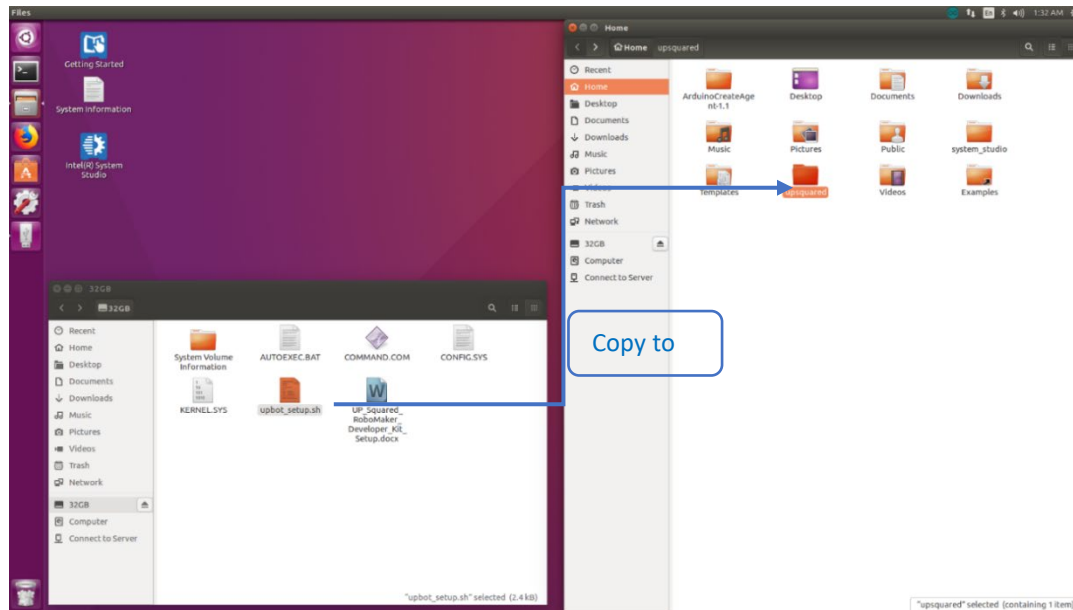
Files

En 1:32 AM

Getting Started

System Information

Intel(R) System Studio

Home

Home upsquared

Recent
Home
Desktop
Documents
Downloads
Music
Pictures
Videos
Trash
Network
32GB
Computer
Connect to Server

ArduinoCreateAgent-1.1
Desktop
Documents
Downloads
Music
Pictures
Public
system_studio
Templates
upsquared
Videos
Examples

"upsquared" selected (containing 1 item)

32GB

32GB

Recent
Home
Desktop
Documents
Downloads
Music
Pictures
Videos
Trash
Network
32GB
Computer
Connect to Server

System Volume Information
AUTOEXEC.BAT
COMMAND.COM
CONFIG.SYS
KERNEL.SYS
upbot_setup.sh
UP_Squared_RoboMaker_Developer_Kit_Setup.docx

"upbot_setup.sh" selected (2.4 kB)

Copy to